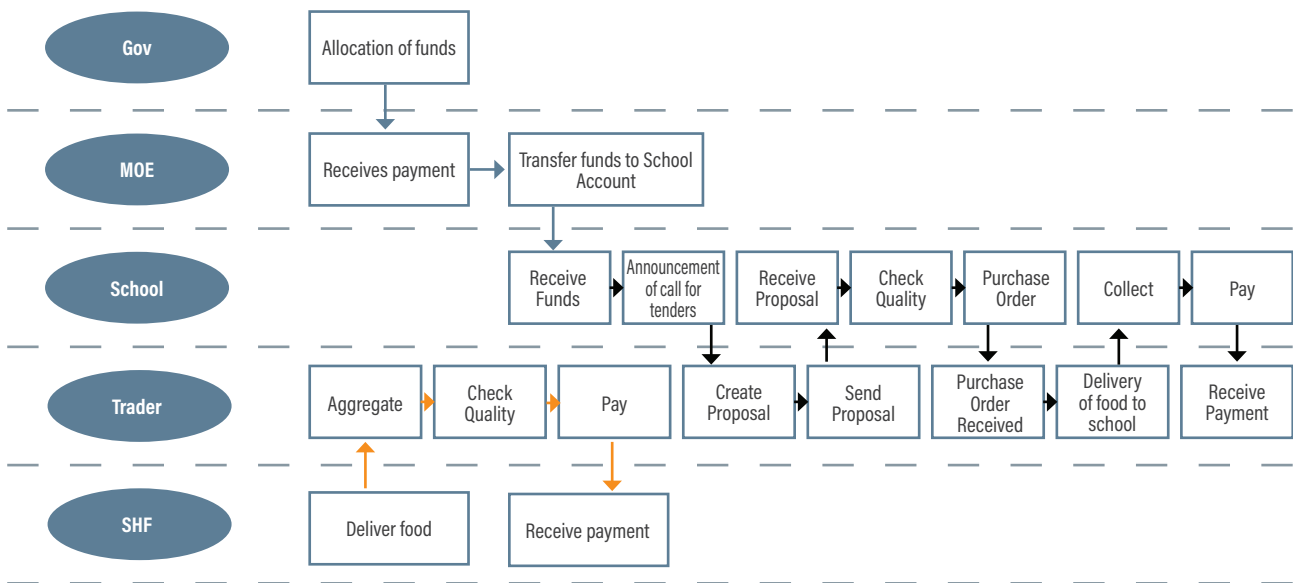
Gov

Allocation of funds

MOE

Receives payment

Transfer funds to School Account

School

Receive Funds

Announcement of call for tenders

Receive Proposal

Check Quality

Purchase Order

Collect

Pay

Trader

Aggregate

Check Quality

Pay

Create Proposal

Send Proposal

Purchase Order Received

Delivery of food to school

Receive Payment

SHF

Deliver food

Receive payment